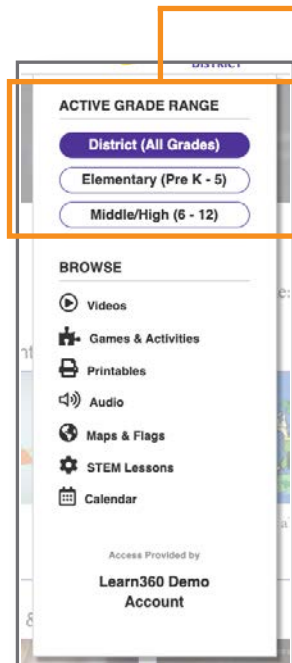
DISTRICT

ACTIVE GRADE RANGE

District (All Grades)

Elementary (Pre K - 5)

Middle/High (6 - 12)

BROWSE

Videos

Games & Activities

Printables

Audio

Maps & Flags

STEM Lessons

Calendar

Access Provided by

Learn360 Demo Account